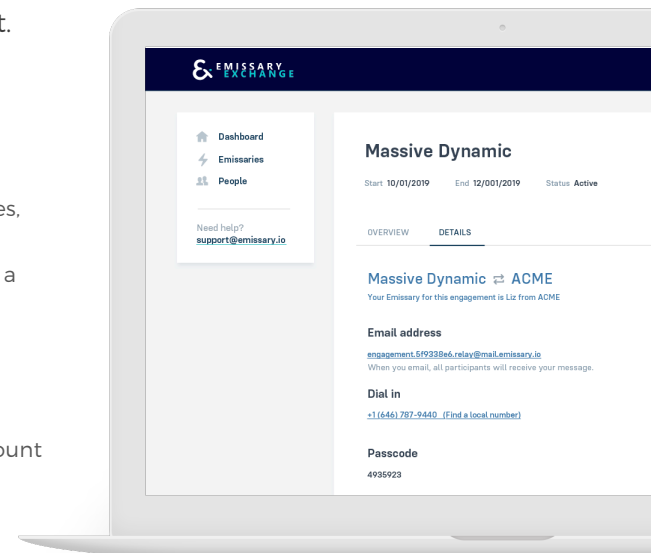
t.

es,

a

ount

& EMISSARY EXCHANGE

Dashboard
Emissaries
People

Need help?
support@emissary.io

Massive Dynamic

Start 10/01/2019 End 12/001/2019 Status Active

OVERVIEW DETAILS

Massive Dynamic ⇄ ACME
Your Emissary for this engagement is Liz from ACME

Email address
engagement.5f9338e6.relay@mail.emissary.io
When you email, all participants will receive your message.

Dial in
+1 (646) 787-9440 (Find a local number)

Passcode
4935923